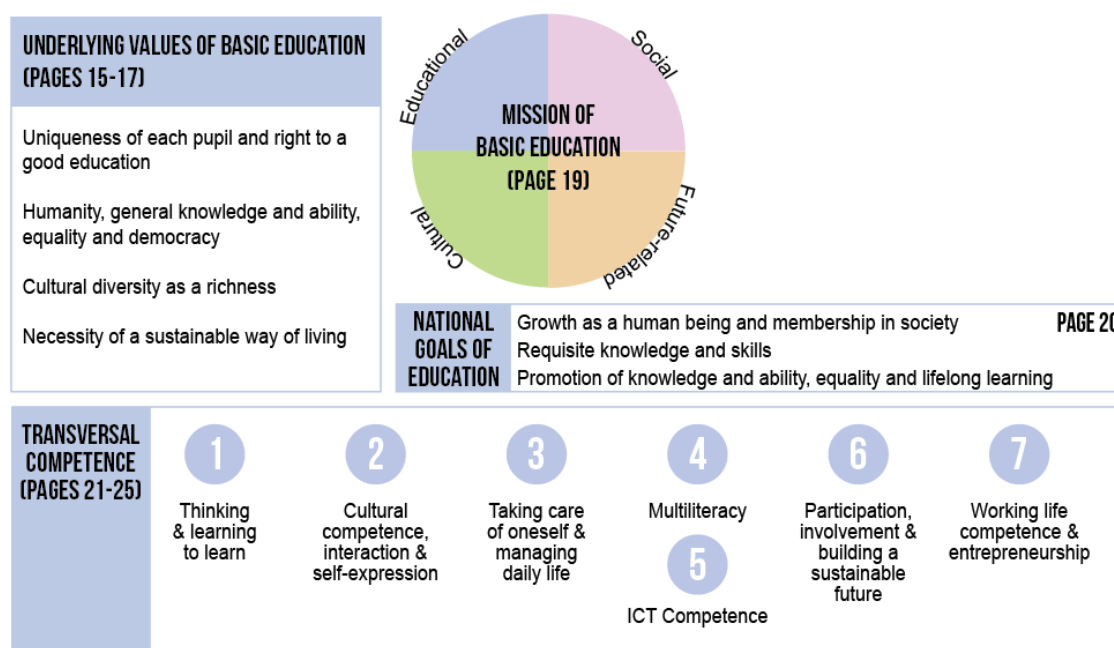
UNDERLYING VALUES OF BASIC EDUCATION (PAGES 15-17)

Uniqueness of each pupil and right to a good education

Humanity, general knowledge and ability, equality and democracy

Cultural diversity as a richness

Necessity of a sustainable way of living

Educational

Social

MISSION OF BASIC EDUCATION (PAGE 19)

Cultural

Future-related

NATIONAL GOALS OF EDUCATION

Growth as a human being and membership in society

Requisite knowledge and skills

Promotion of knowledge and ability, equality and lifelong learning

PAGE 2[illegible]

TRANSVERSAL COMPETENCE (PAGES 21-25)

1 Thinking & learning to learn

2 Cultural competence, interaction & self-expression

3 Taking care of oneself & managing daily life

4 Multiliteracy

5 ICT Competence

6 Participation, involvement & building a sustainable future

7 Working life competence & entrepreneurship